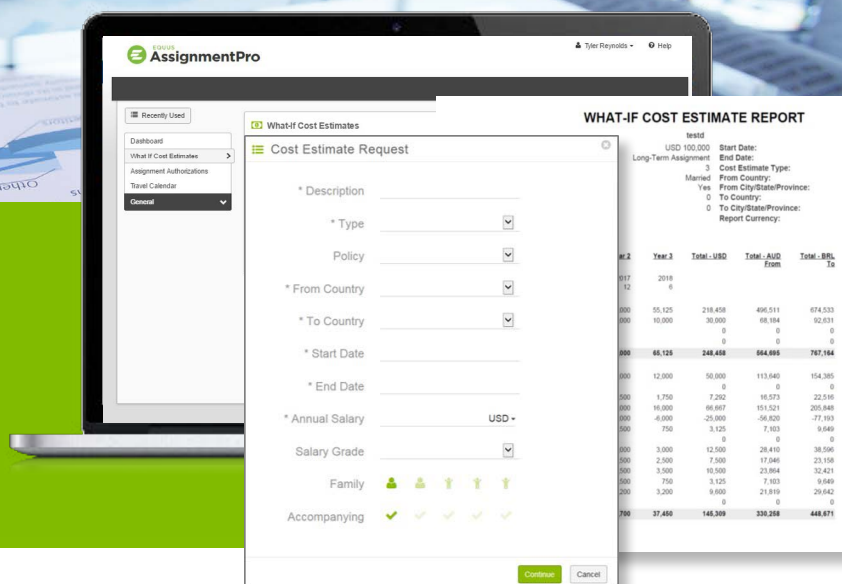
EQUUS AssignmentPro

Tyler Reynolds ▾ Help

Recently Used

Dashboard
What If Cost Estimates
Assignment Authorizations
Travel Calendar
General

What-If Cost Estimates

WHAT-IF COST ESTIMATE REPORT

testd
USD 100,000 Start Date:
Long-Term Assignment End Date:
3 Cost Estimate Type:
Married From Country:
Yes From City/State/Province:
0 To Country:
0 To City/State/Province:
Report Currency:

| ar 2 | Year 3 | Total - USD | Total - AUD From | Total - BRL To |
|---|---|---|---|---|
| 017 | 2018 | | | |
| 12 | 6 | | | |
| 000 | 55,125 | 218,458 | 496,511 | 674,533 |
| 000 | 10,000 | 30,000 | 68,184 | 92,631 |
| | | 0 | 0 | 0 |
| | | 0 | 0 | 0 |
| 000 | 65,125 | 248,458 | 564,695 | 767,164 |
| 000 | 12,000 | 50,000 | 113,640 | 154,385 |
| | | 0 | 0 | 0 |
| 500 | 1,750 | 7,292 | 16,573 | 22,516 |
| 000 | 16,000 | 66,667 | 151,521 | 205,848 |
| 000 | -6,000 | -25,000 | -56,820 | -77,193 |
| 500 | 750 | 3,125 | 7,103 | 9,649 |
| | | 0 | 0 | 0 |
| 000 | 3,000 | 12,500 | 28,410 | 38,596 |
| 500 | 2,500 | 7,500 | 17,046 | 23,158 |
| 500 | 3,500 | 10,500 | 23,864 | 32,421 |
| 500 | 750 | 3,125 | 7,103 | 9,649 |
| 200 | 3,200 | 9,600 | 21,819 | 29,642 |
| | | 0 | 0 | 0 |
| 700 | 37,450 | 145,309 | 330,258 | 448,671 |

Cost Estimate Request

* Description
* Type
Policy
* From Country
* To Country
* Start Date
* End Date
* Annual Salary USD ▾
Salary Grade
Family
Accompanying

Continue Cancel